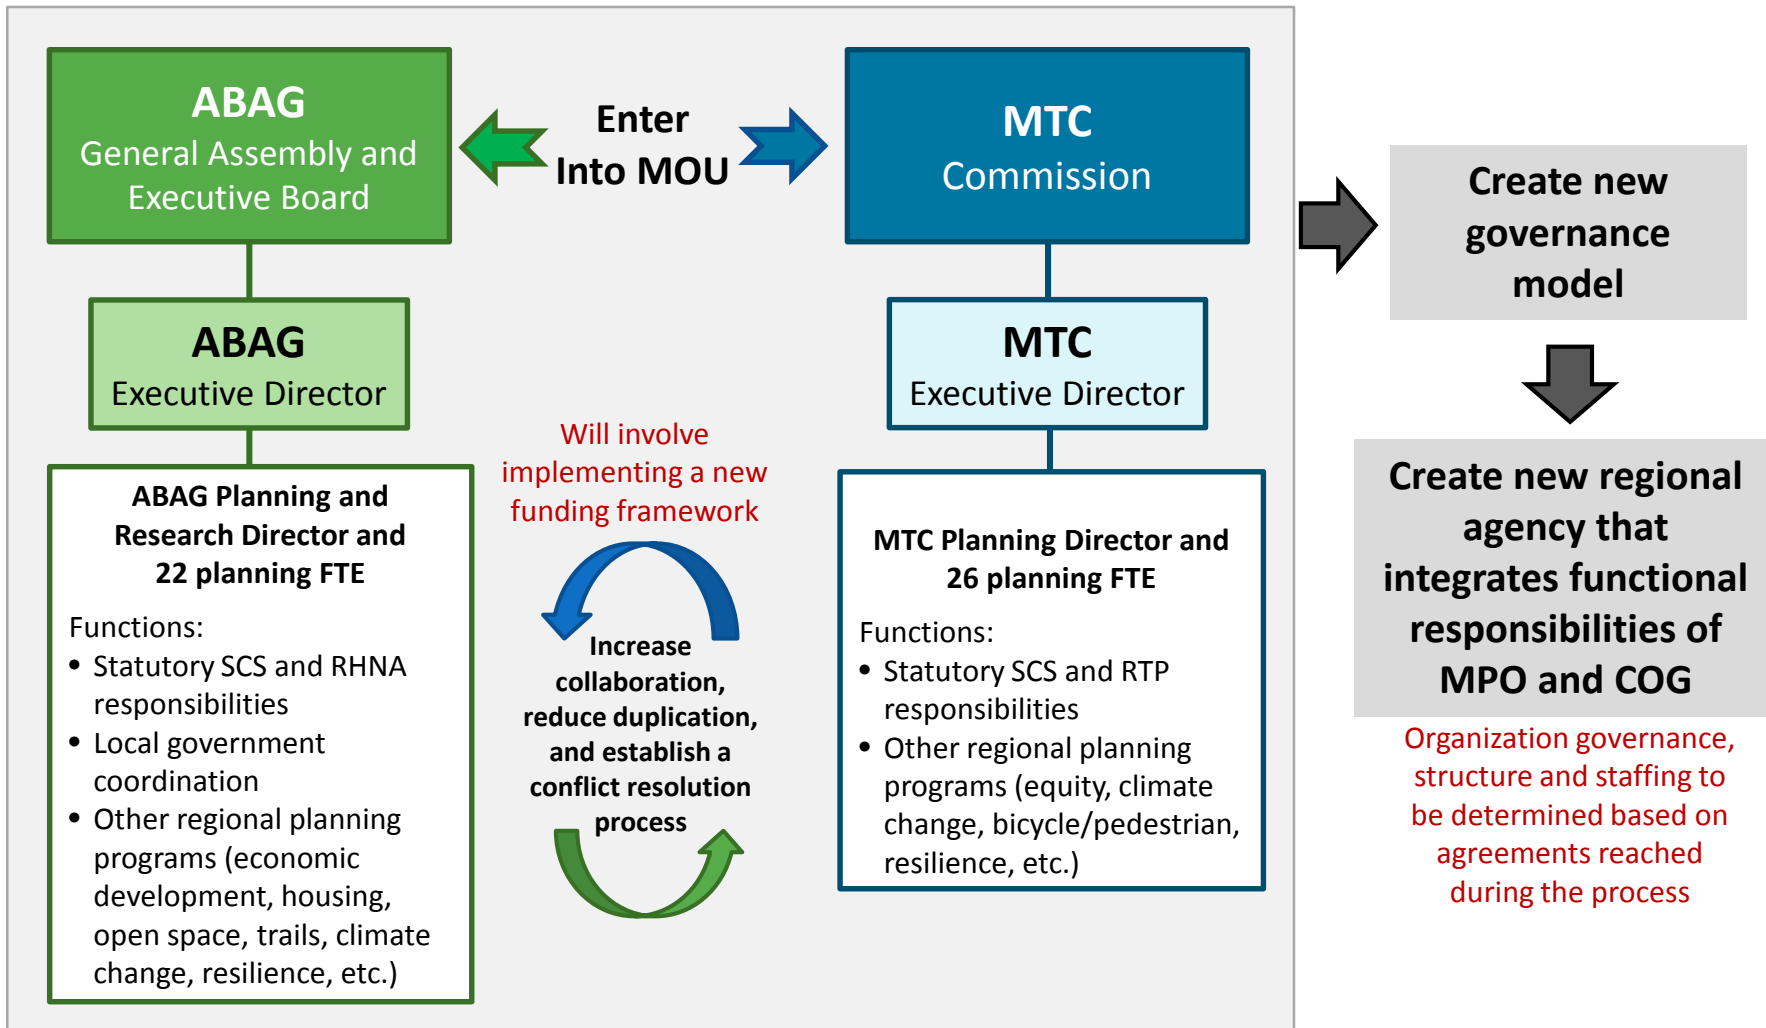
ABAG
General Assembly and Executive Board

Enter Into MOU

MTC
Commission

ABAG
Executive Director

MTC
Executive Director

ABAG Planning and Research Director and 22 planning FTE

Functions:
• Statutory SCS and RHNA responsibilities
• Local government coordination
• Other regional planning programs (economic development, housing, open space, trails, climate change, resilience, etc.)

Will involve implementing a new funding framework

Increase collaboration, reduce duplication, and establish a conflict resolution process

MTC Planning Director and 26 planning FTE

Functions:
• Statutory SCS and RTP responsibilities
• Other regional planning programs (equity, climate change, bicycle/pedestrian, resilience, etc.)

Create new governance model

Create new regional agency that integrates functional responsibilities of MPO and COG

Organization governance, structure and staffing to be determined based on agreements reached during the process